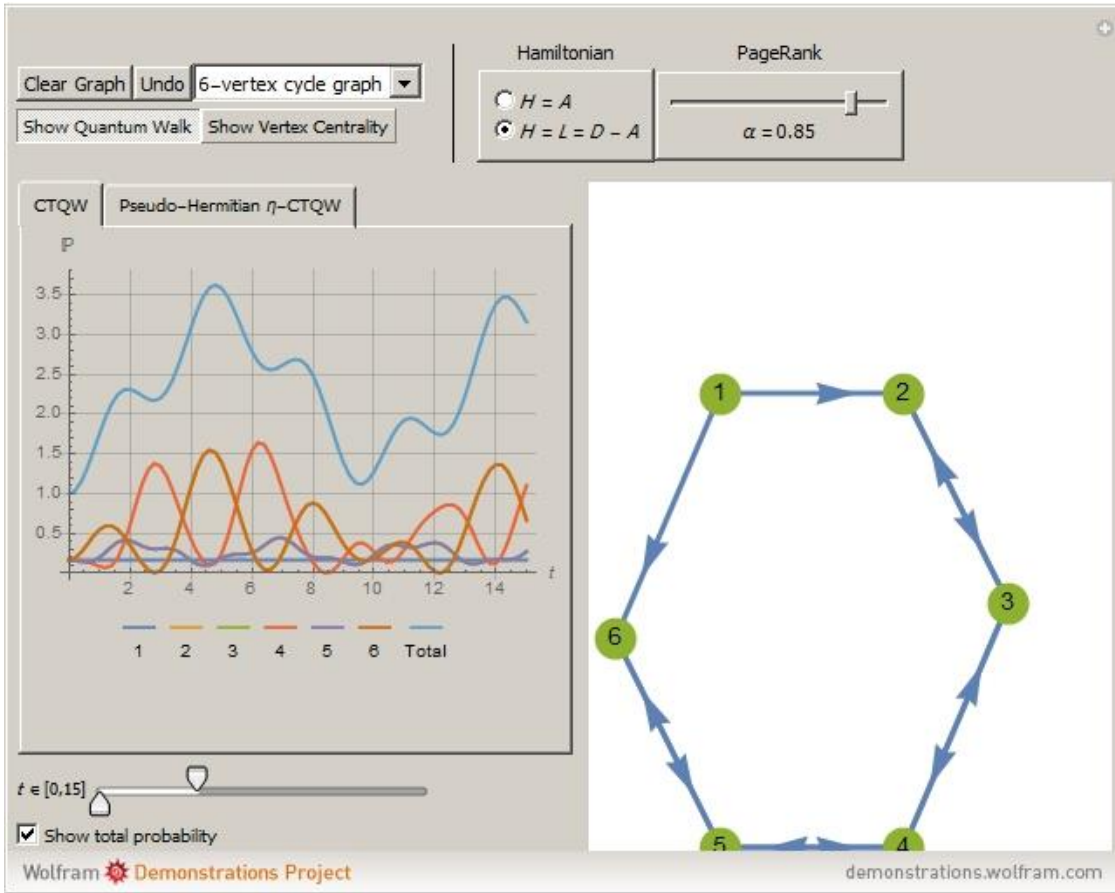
Clear Graph Undo 6-vertex cycle graph
Show Quantum Walk Show Vertex Centrality

Hamiltonian
$H = A$
$H = L = D - A$

PageRank
$\alpha = 0.85$

CTQW Pseudo-Hermitian $\eta$-CTQW

$\mathbb{P}$
3.5
3.0
2.5
2.0
1.5
1.0
0.5
2 4 6 8 10 12 14 $t$

1 2 3 4 5 6 Total

$t \in [0,15]$

Show total probability

1 2 3 4 5 6

Wolfram Demonstrations Project
demonstrations.wolfram.com